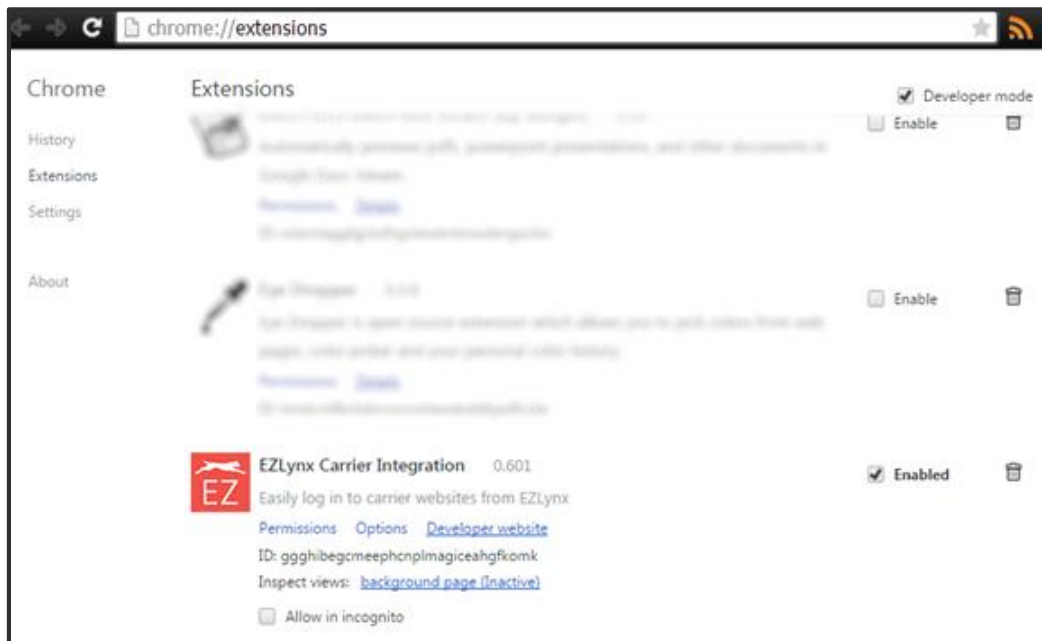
chrome://extensions

Chrome

History
Extensions
Settings

About

Extensions

Developer mode

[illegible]
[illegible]
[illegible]
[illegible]
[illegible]

Enable

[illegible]
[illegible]
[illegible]
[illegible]

Enable

EZ

EZLynx Carrier Integration 0.601
Easily log in to carrier websites from EZLynx
Permissions Options Developer website
ID: ggghibegcmeephcnplmagiceahgfkomk
Inspect views: background page (Inactive)

Allow in incognito

Enabled